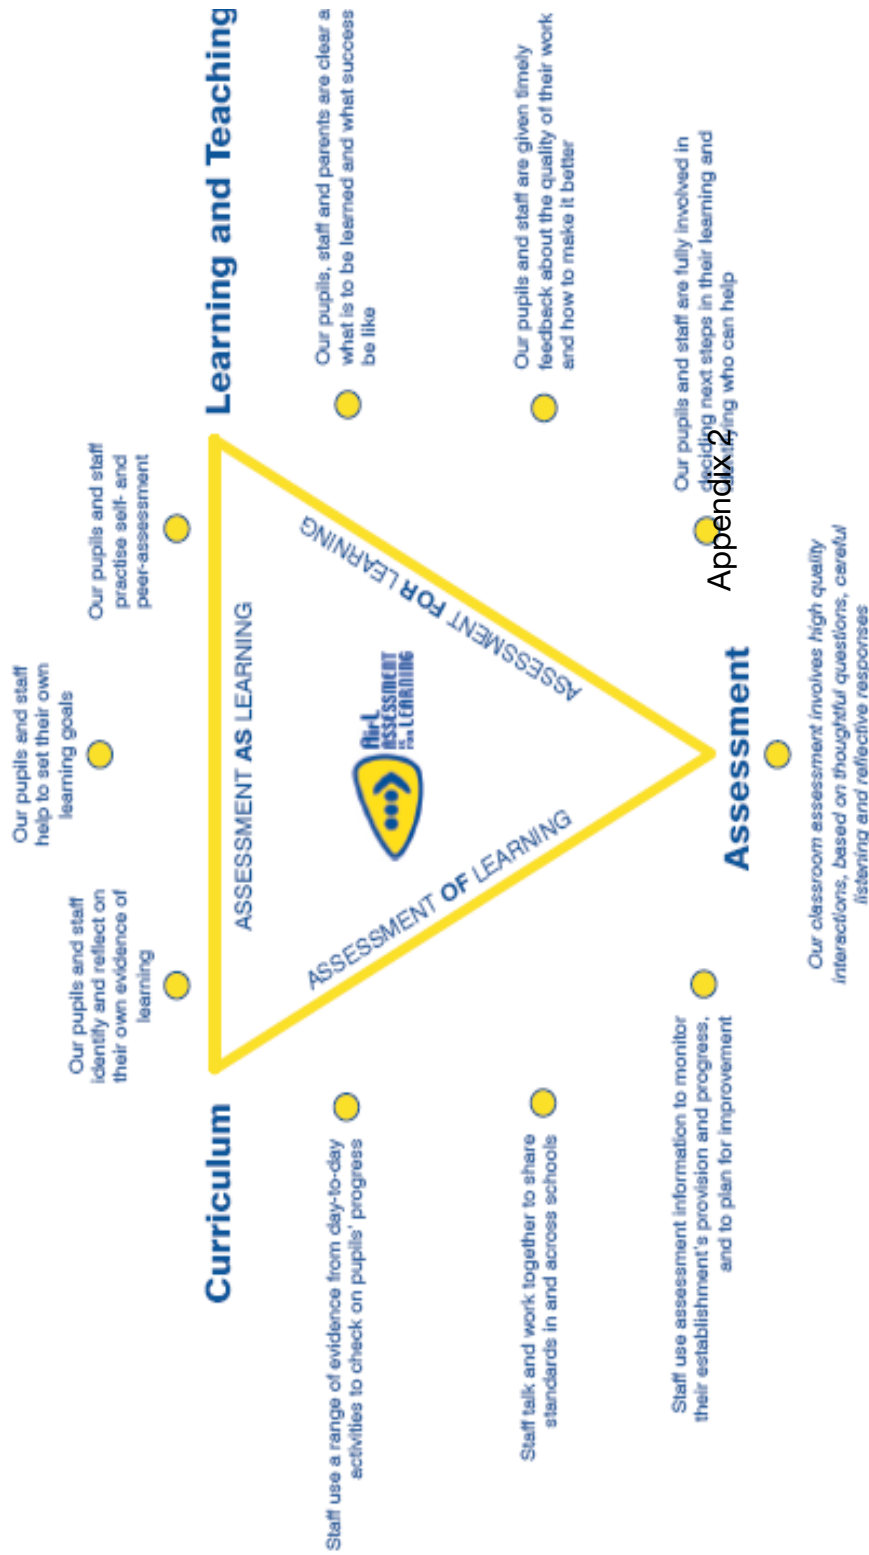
Learning and Teaching

Our pupils, staff and parents are clear a what is to be learned and what success be like

Our pupils and staff are given timely feedback about the quality of their work and how to make it better

Our pupils and staff are fully involved in deciding next steps in their learning and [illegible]ing who can help

Appendix 2

Our pupils and staff practise self- and peer-assessment

Our pupils and staff help to set their own learning goals

Our pupils and staff identify and reflect on their own evidence of learning

ASSESSMENT AS LEARNING

ASSESSMENT FOR LEARNING

ASSESSMENT OF LEARNING

AifL ASSESSMENT is for LEARNING

Assessment

Our classroom assessment involves high quality interactions, based on thoughtful questions, careful listening and reflective responses

Curriculum

Staff use a range of evidence from day-to-day activities to check on pupils' progress

Staff talk and work together to share standards in and across schools

Staff use assessment information to monitor their establishment's provision and progress, and to plan for improvement